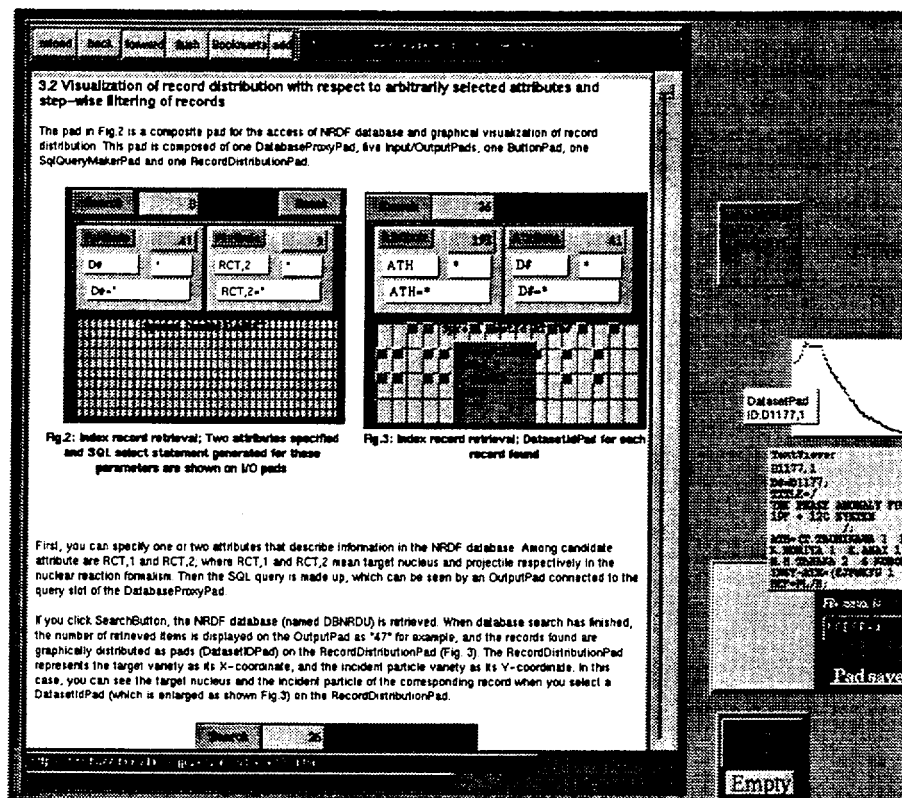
reload Back forward flash Bookmarks add

3.2 Visualization of record distribution with respect to arbitrarily selected attributes and step-wise filtering of records

The pad in Fig.2 is a composite pad for the access of NRDF database and graphical visualization of record distribution. This pad is composed of one DatabaseProxyPad, five Input/OutputPads, one ButtonPad, one SqlQueryMakerPad and one RecordDistributionPad.

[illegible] 0 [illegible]

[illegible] 41 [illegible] 3

D# *

RCT,2 *

D#=*

RCT,2=*

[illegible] 26

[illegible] 135 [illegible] 41

ATH *

D# *

ATH=*

D#=*

Fig.2: Index record retrieval; Two attributes specified and SQL select statement generated for these parameters are shown on I/O pads

Fig.3: Index record retrieval; DatasetIdPad for each record found

First, you can specify one or two attributes that describe information in the NRDF database. Among candidate attribute are RCT,1 and RCT,2, where RCT,1 and RCT,2 mean target nucleus and projectile respectively in the nuclear reaction formalism. Then the SQL query is made up, which can be seen by an OutputPad connected to the query slot of the DatabaseProxyPad.

If you click SearchButton, the NRDF database (named DBNRDU) is retrieved. When database search has finished, the number of retrieved items is displayed on the OutputPad as "47" for example, and the records found are graphically distributed as pads (DatasetIDPad) on the RecordDistributionPad (Fig. 3). The RecordDistributionPad represents the target variety as its X-coordinate, and the incident particle variety as its Y-coordinate. In this case, you can see the target nucleus and the incident particle of the corresponding record when you select a DatasetIdPad (which is enlarged as shown Fig.3) on the RecordDistributionPad.

Search 26

DatasetPad
ID:D1177,1

TextViewer
D1177,1
D#=D1177,
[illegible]

Pad save

Empty